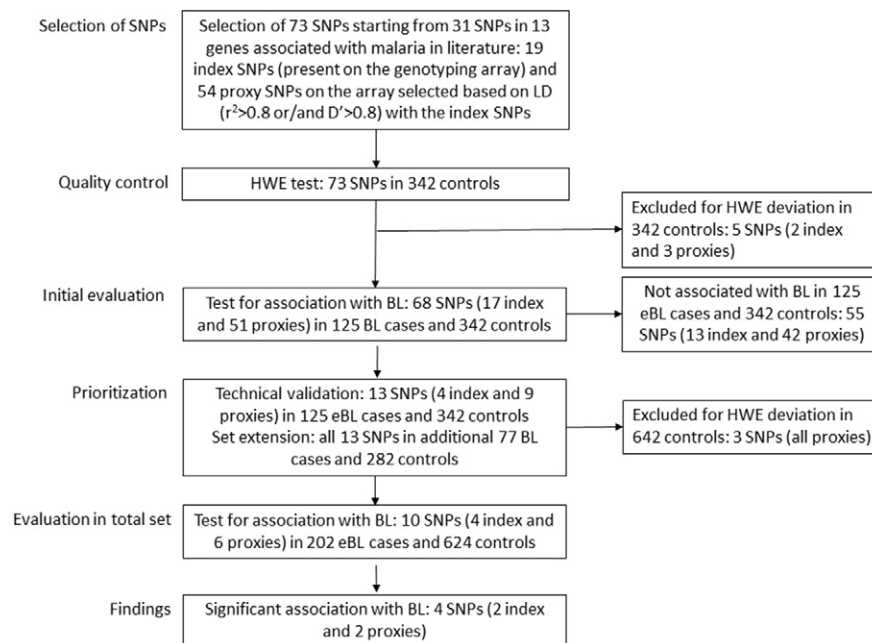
Selection of SNPs

Selection of 73 SNPs starting from 31 SNPs in 13 genes associated with malaria in literature: 19 index SNPs (present on the genotyping array) and 54 proxy SNPs on the array selected based on LD ($r^2$>0.8 or/and D'>0.8) with the index SNPs

Quality control

HWE test: 73 SNPs in 342 controls

Excluded for HWE deviation in 342 controls: 5 SNPs (2 index and 3 proxies)

Initial evaluation

Test for association with BL: 68 SNPs (17 index and 51 proxies) in 125 BL cases and 342 controls

Not associated with BL in 125 eBL cases and 342 controls: 55 SNPs (13 index and 42 proxies)

Prioritization

Technical validation: 13 SNPs (4 index and 9 proxies) in 125 eBL cases and 342 controls
Set extension: all 13 SNPs in additional 77 BL cases and 282 controls

Excluded for HWE deviation in 642 controls: 3 SNPs (all proxies)

Evaluation in total set

Test for association with BL: 10 SNPs (4 index and 6 proxies) in 202 eBL cases and 624 controls

Findings

Significant association with BL: 4 SNPs (2 index and 2 proxies)